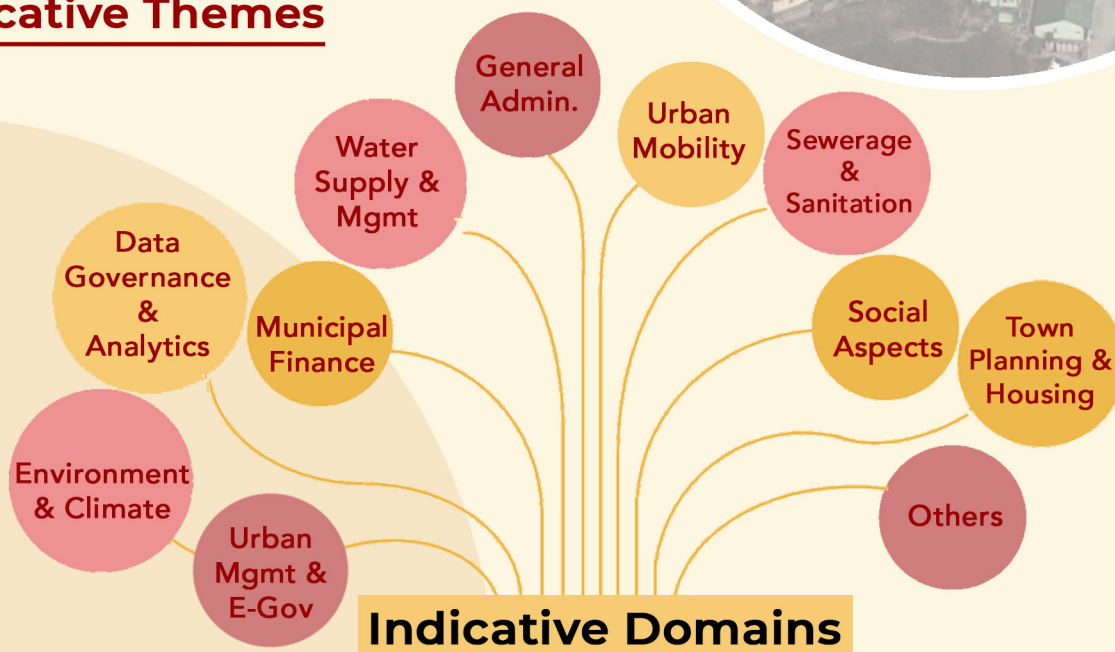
cative Themes

General Admin.

Urban Mobility

Water Supply & Mgmt

Sewerage & Sanitation

Data Governance & Analytics

Municipal Finance

Social Aspects

Town Planning & Housing

Environment & Climate

Others

Urban Mgmt & E-Gov

Indicative Domains